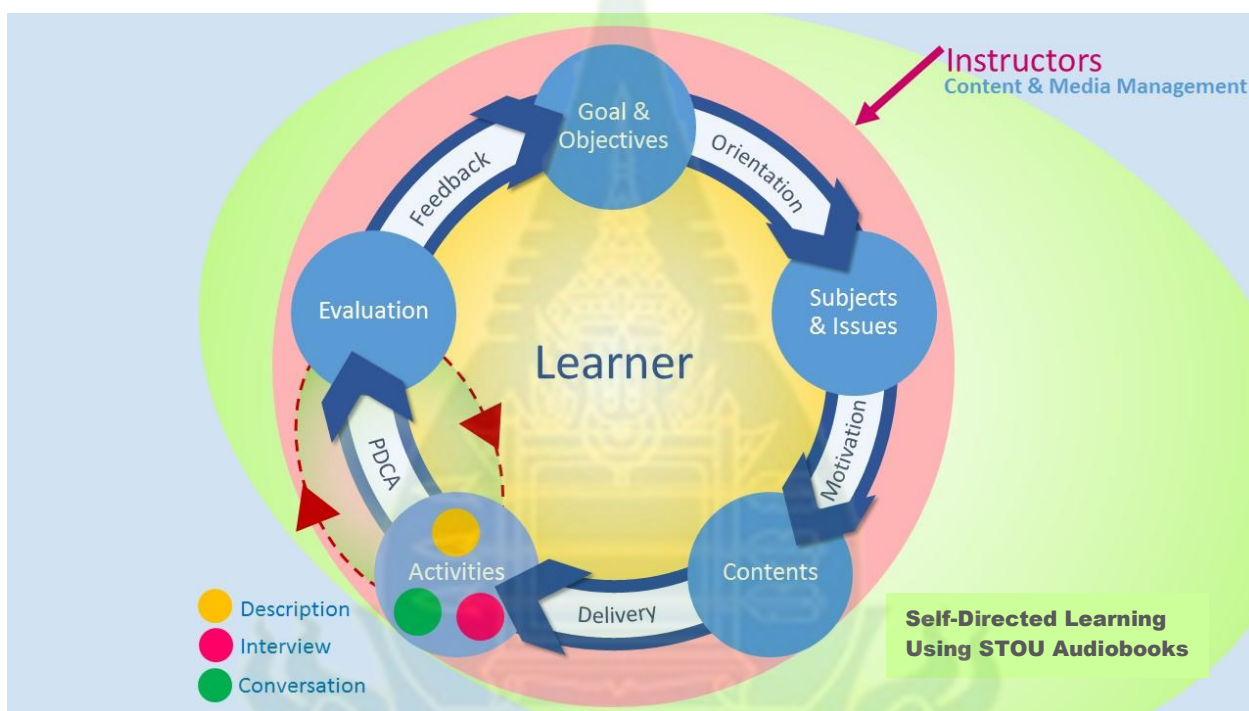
Instructors
Content & Media Management

Goal & Objectives

Orientation

Subjects & Issues

Motivation

Contents

Delivery

Activities

PDCA

Evaluation

Feedback

Learner

Description
Interview
Conversation

Self-Directed Learning Using STOU Audiobooks